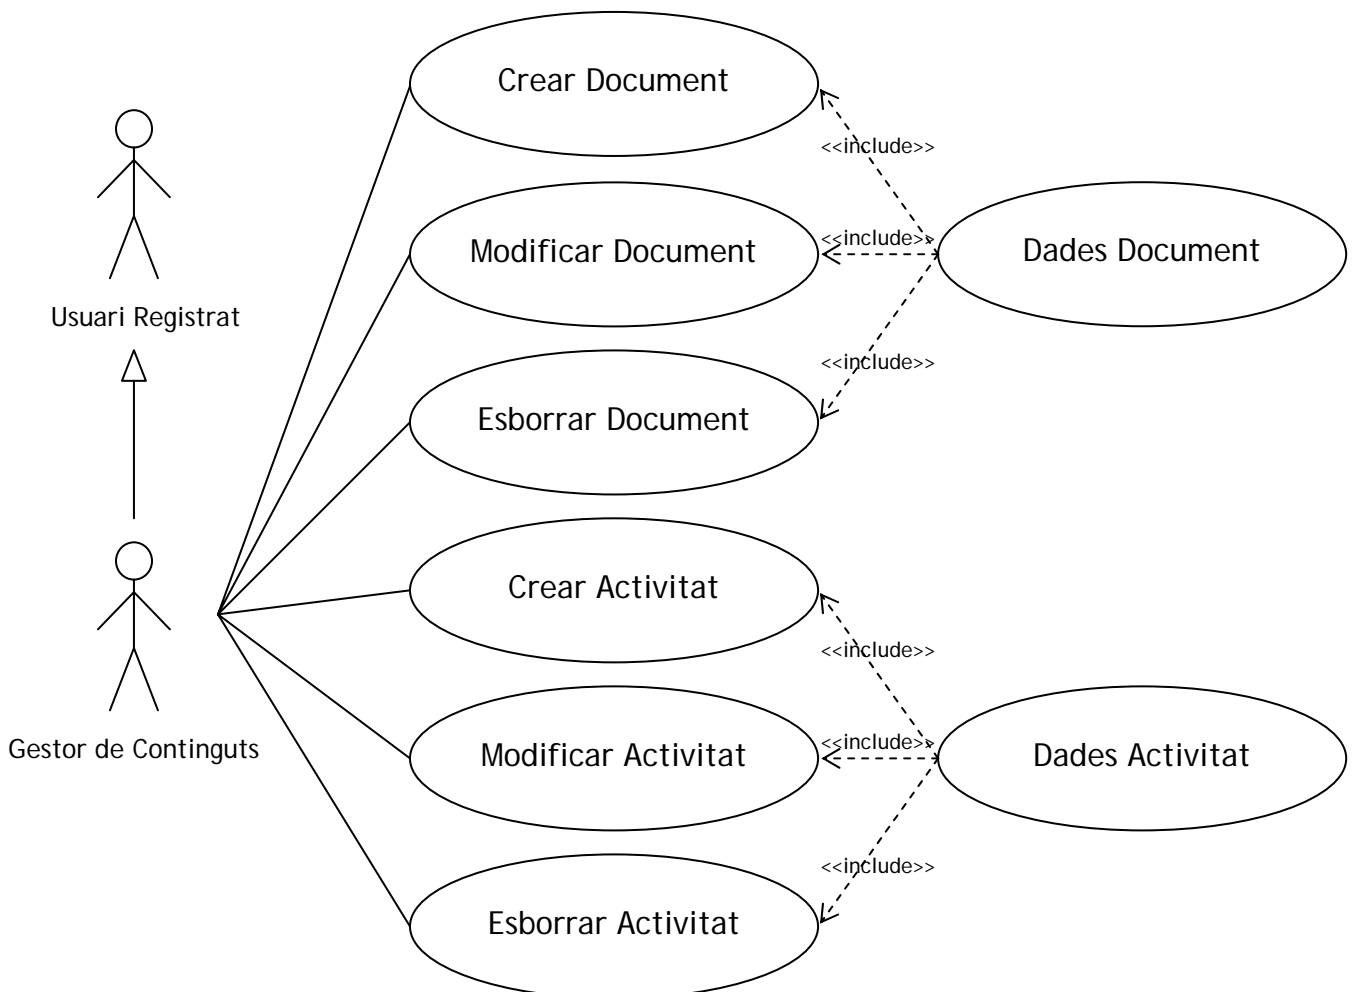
Usuari Registrat

Gestor de Continguts

Crear Document

<<include>>

Modificar Document

<<include>>

Dades Document

<<include>>

Esborrar Document

Crear Activitat

<<include>>

Modificar Activitat

<<include>>

Dades Activitat

<<include>>

Esborrar Activitat